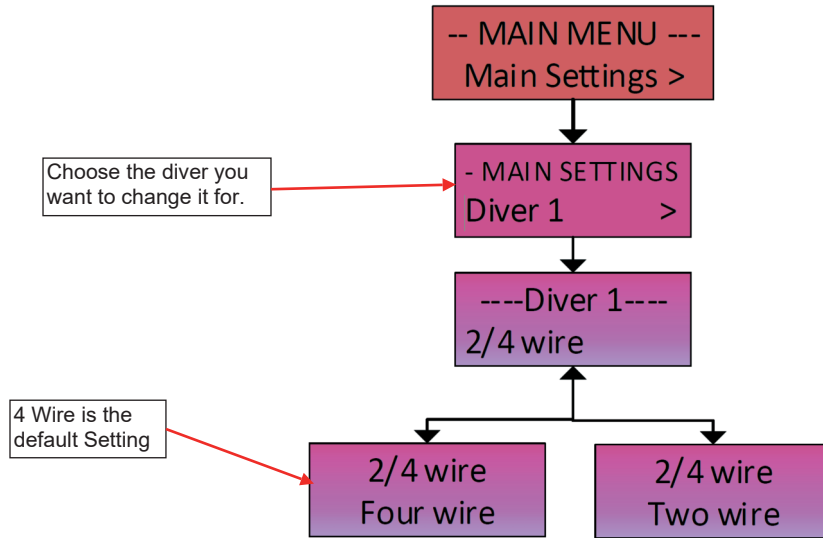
-- MAIN MENU ---
Main Settings >

Choose the diver you want to change it for.

- MAIN SETTINGS
Diver 1 >

----Diver 1----
2/4 wire

4 Wire is the default Setting

2/4 wire
Four wire

2/4 wire
Two wire